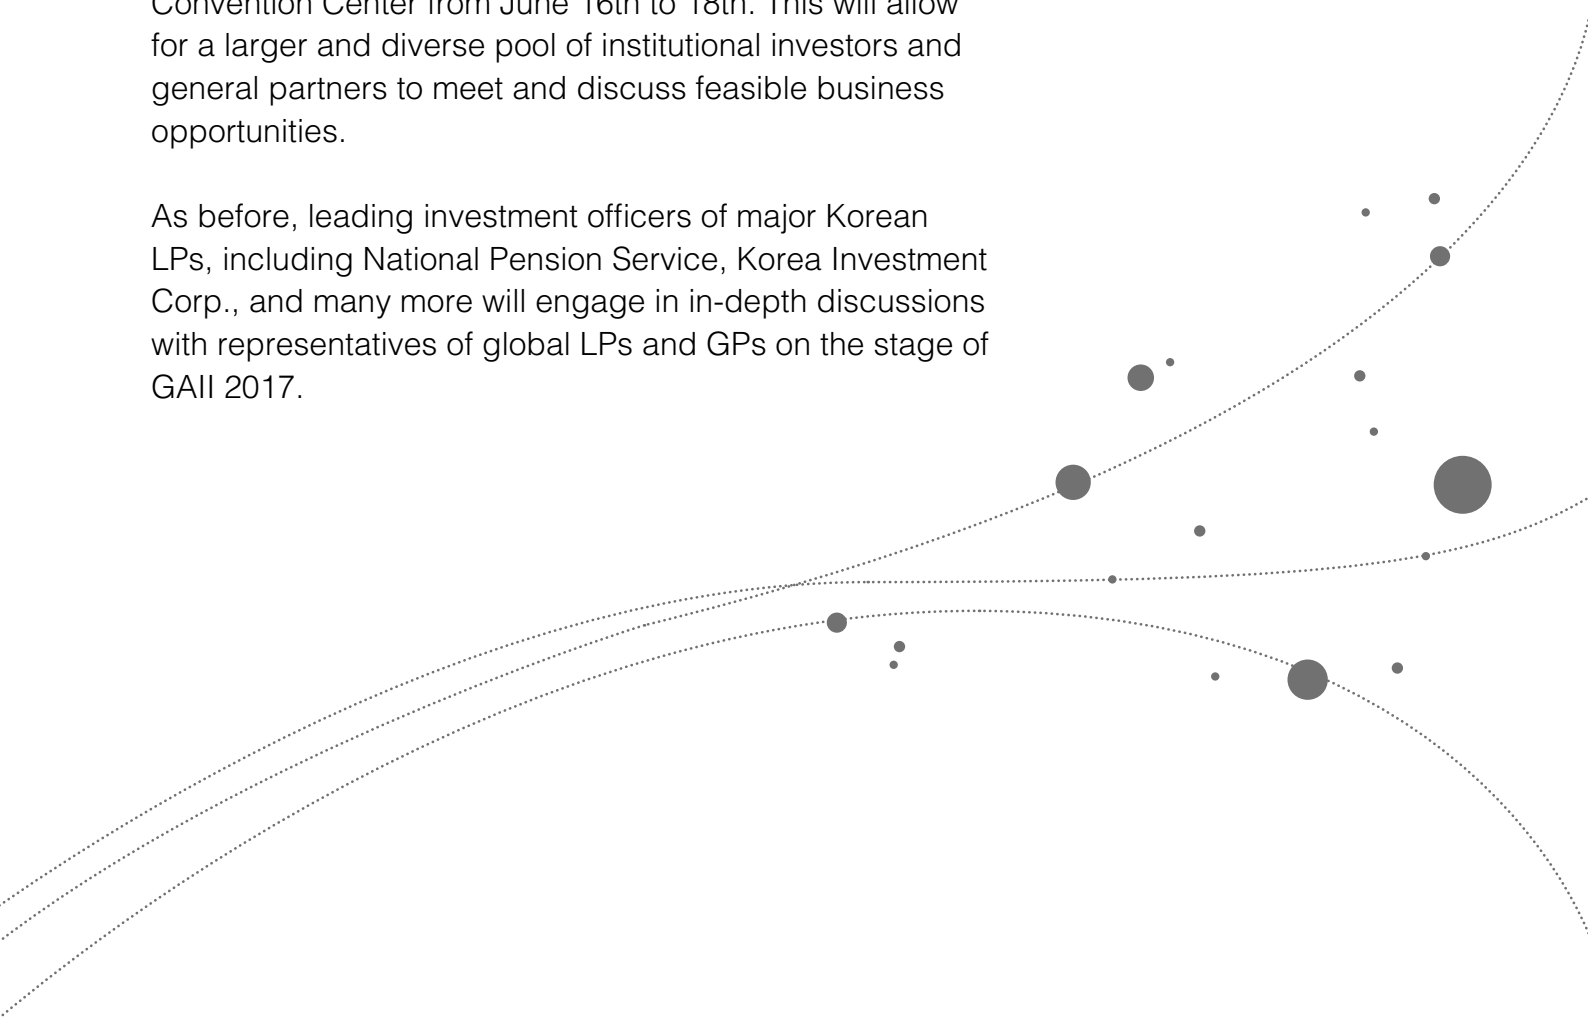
Convention Center from June 16th to 18th. This will allow for a larger and diverse pool of institutional investors and general partners to meet and discuss feasible business opportunities.

As before, leading investment officers of major Korean LPs, including National Pension Service, Korea Investment Corp., and many more will engage in in-depth discussions with representatives of global LPs and GPs on the stage of GAII 2017.